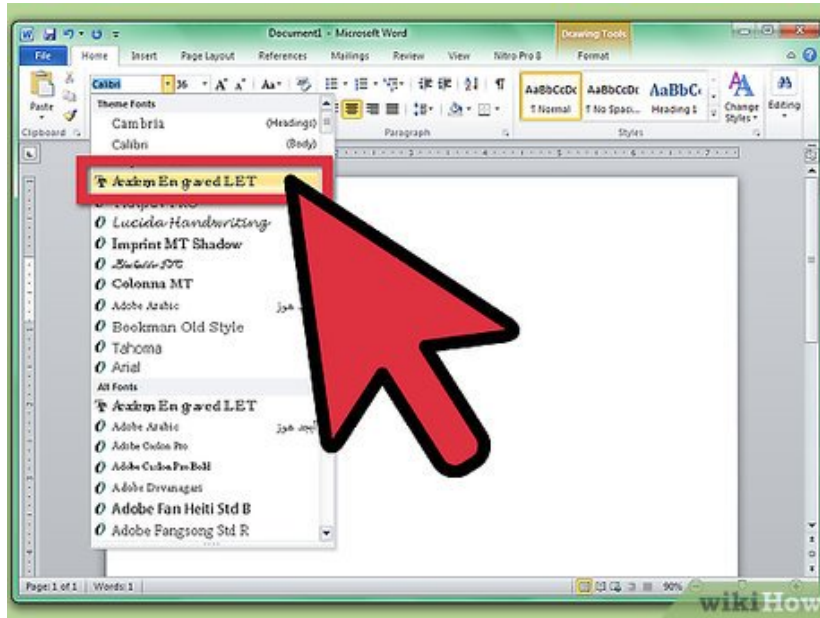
Document1 - Microsoft Word
Drawing Tools
File
Home
Insert
Page Layout
References
Mailings
Review
View
Nitro Pro 8
Format
Calibri
36
Paste
Clipboard
Theme Fonts
Cambria (Headings)
Calibri (Body)
Axiom Engraved LET
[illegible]
Lucida Handwriting
Imprint MT Shadow
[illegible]
Colonna MT
Adobe Arabic
Bookman Old Style
Tahoma
Arial
All Fonts
Axiom Engraved LET
Adobe Arabic
Adobe Caslon Pro
Adobe Caslon Pro Bold
Adobe Devanagari
Adobe Fan Heiti Std B
Adobe Fangsong Std R
Paragraph
AaBbCcDc
¶ Normal
AaBbCcDc
¶ No Spaci...
AaBbCc
Heading 1
Styles
Change Styles
Editing
Page: 1 of 1
Words: 1
90%
wikiHow